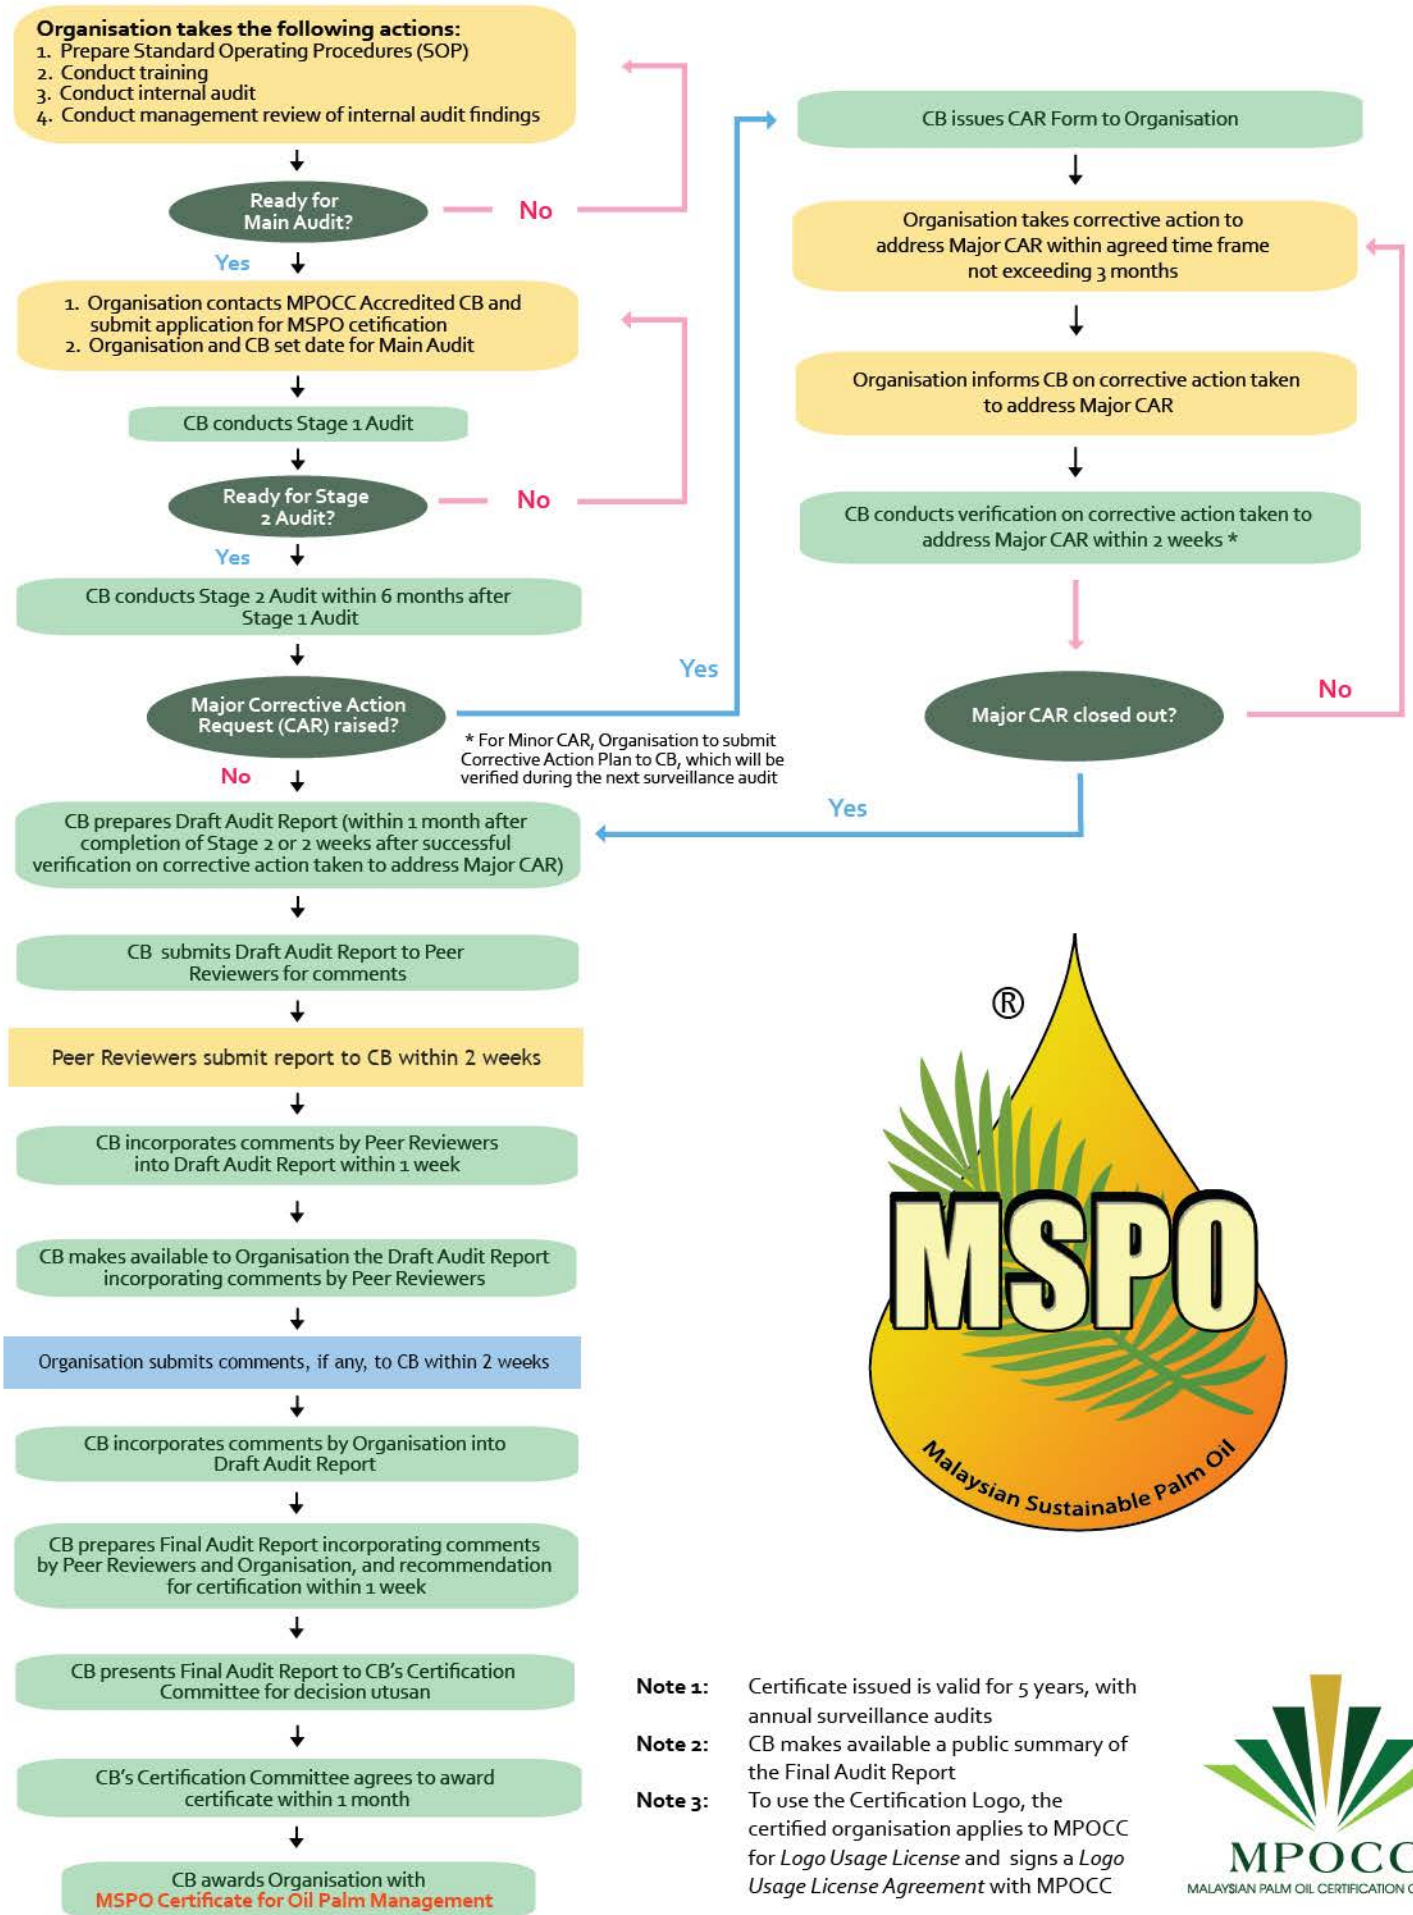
Organisation takes the following actions:
1. Prepare Standard Operating Procedures (SOP)
2. Conduct training
3. Conduct internal audit
4. Conduct management review of internal audit findings

Ready for Main Audit?

No

Yes

1. Organisation contacts MPOCC Accredited CB and submit application for MSPO cetification
2. Organisation and CB set date for Main Audit

CB conducts Stage 1 Audit

Ready for Stage 2 Audit?

No

Yes

CB conducts Stage 2 Audit within 6 months after Stage 1 Audit

Major Corrective Action Request (CAR) raised?

Yes

No

* For Minor CAR, Organisation to submit Corrective Action Plan to CB, which will be verified during the next surveillance audit

CB issues CAR Form to Organisation

Organisation takes corrective action to address Major CAR within agreed time frame not exceeding 3 months

Organisation informs CB on corrective action taken to address Major CAR

CB conducts verification on corrective action taken to address Major CAR within 2 weeks *

Major CAR closed out?

No

Yes

CB prepares Draft Audit Report (within 1 month after completion of Stage 2 or 2 weeks after successful verification on corrective action taken to address Major CAR)

CB submits Draft Audit Report to Peer Reviewers for comments

Peer Reviewers submit report to CB within 2 weeks

CB incorporates comments by Peer Reviewers into Draft Audit Report within 1 week

CB makes available to Organisation the Draft Audit Report incorporating comments by Peer Reviewers

Organisation submits comments, if any, to CB within 2 weeks

CB incorporates comments by Organisation into Draft Audit Report

CB prepares Final Audit Report incorporating comments by Peer Reviewers and Organisation, and recommendation for certification within 1 week

CB presents Final Audit Report to CB's Certification Committee for decision utusan

CB's Certification Committee agrees to award certificate within 1 month

CB awards Organisation with MSPO Certificate for Oil Palm Management

®
MSPO
Malaysian Sustainable Palm Oil

Note 1: Certificate issued is valid for 5 years, with annual surveillance audits
Note 2: CB makes available a public summary of the Final Audit Report
Note 3: To use the Certification Logo, the certified organisation applies to MPOCC for Logo Usage License and signs a Logo Usage License Agreement with MPOCC

MPOC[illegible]
MALAYSIAN PALM OIL CERTIFICATION C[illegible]